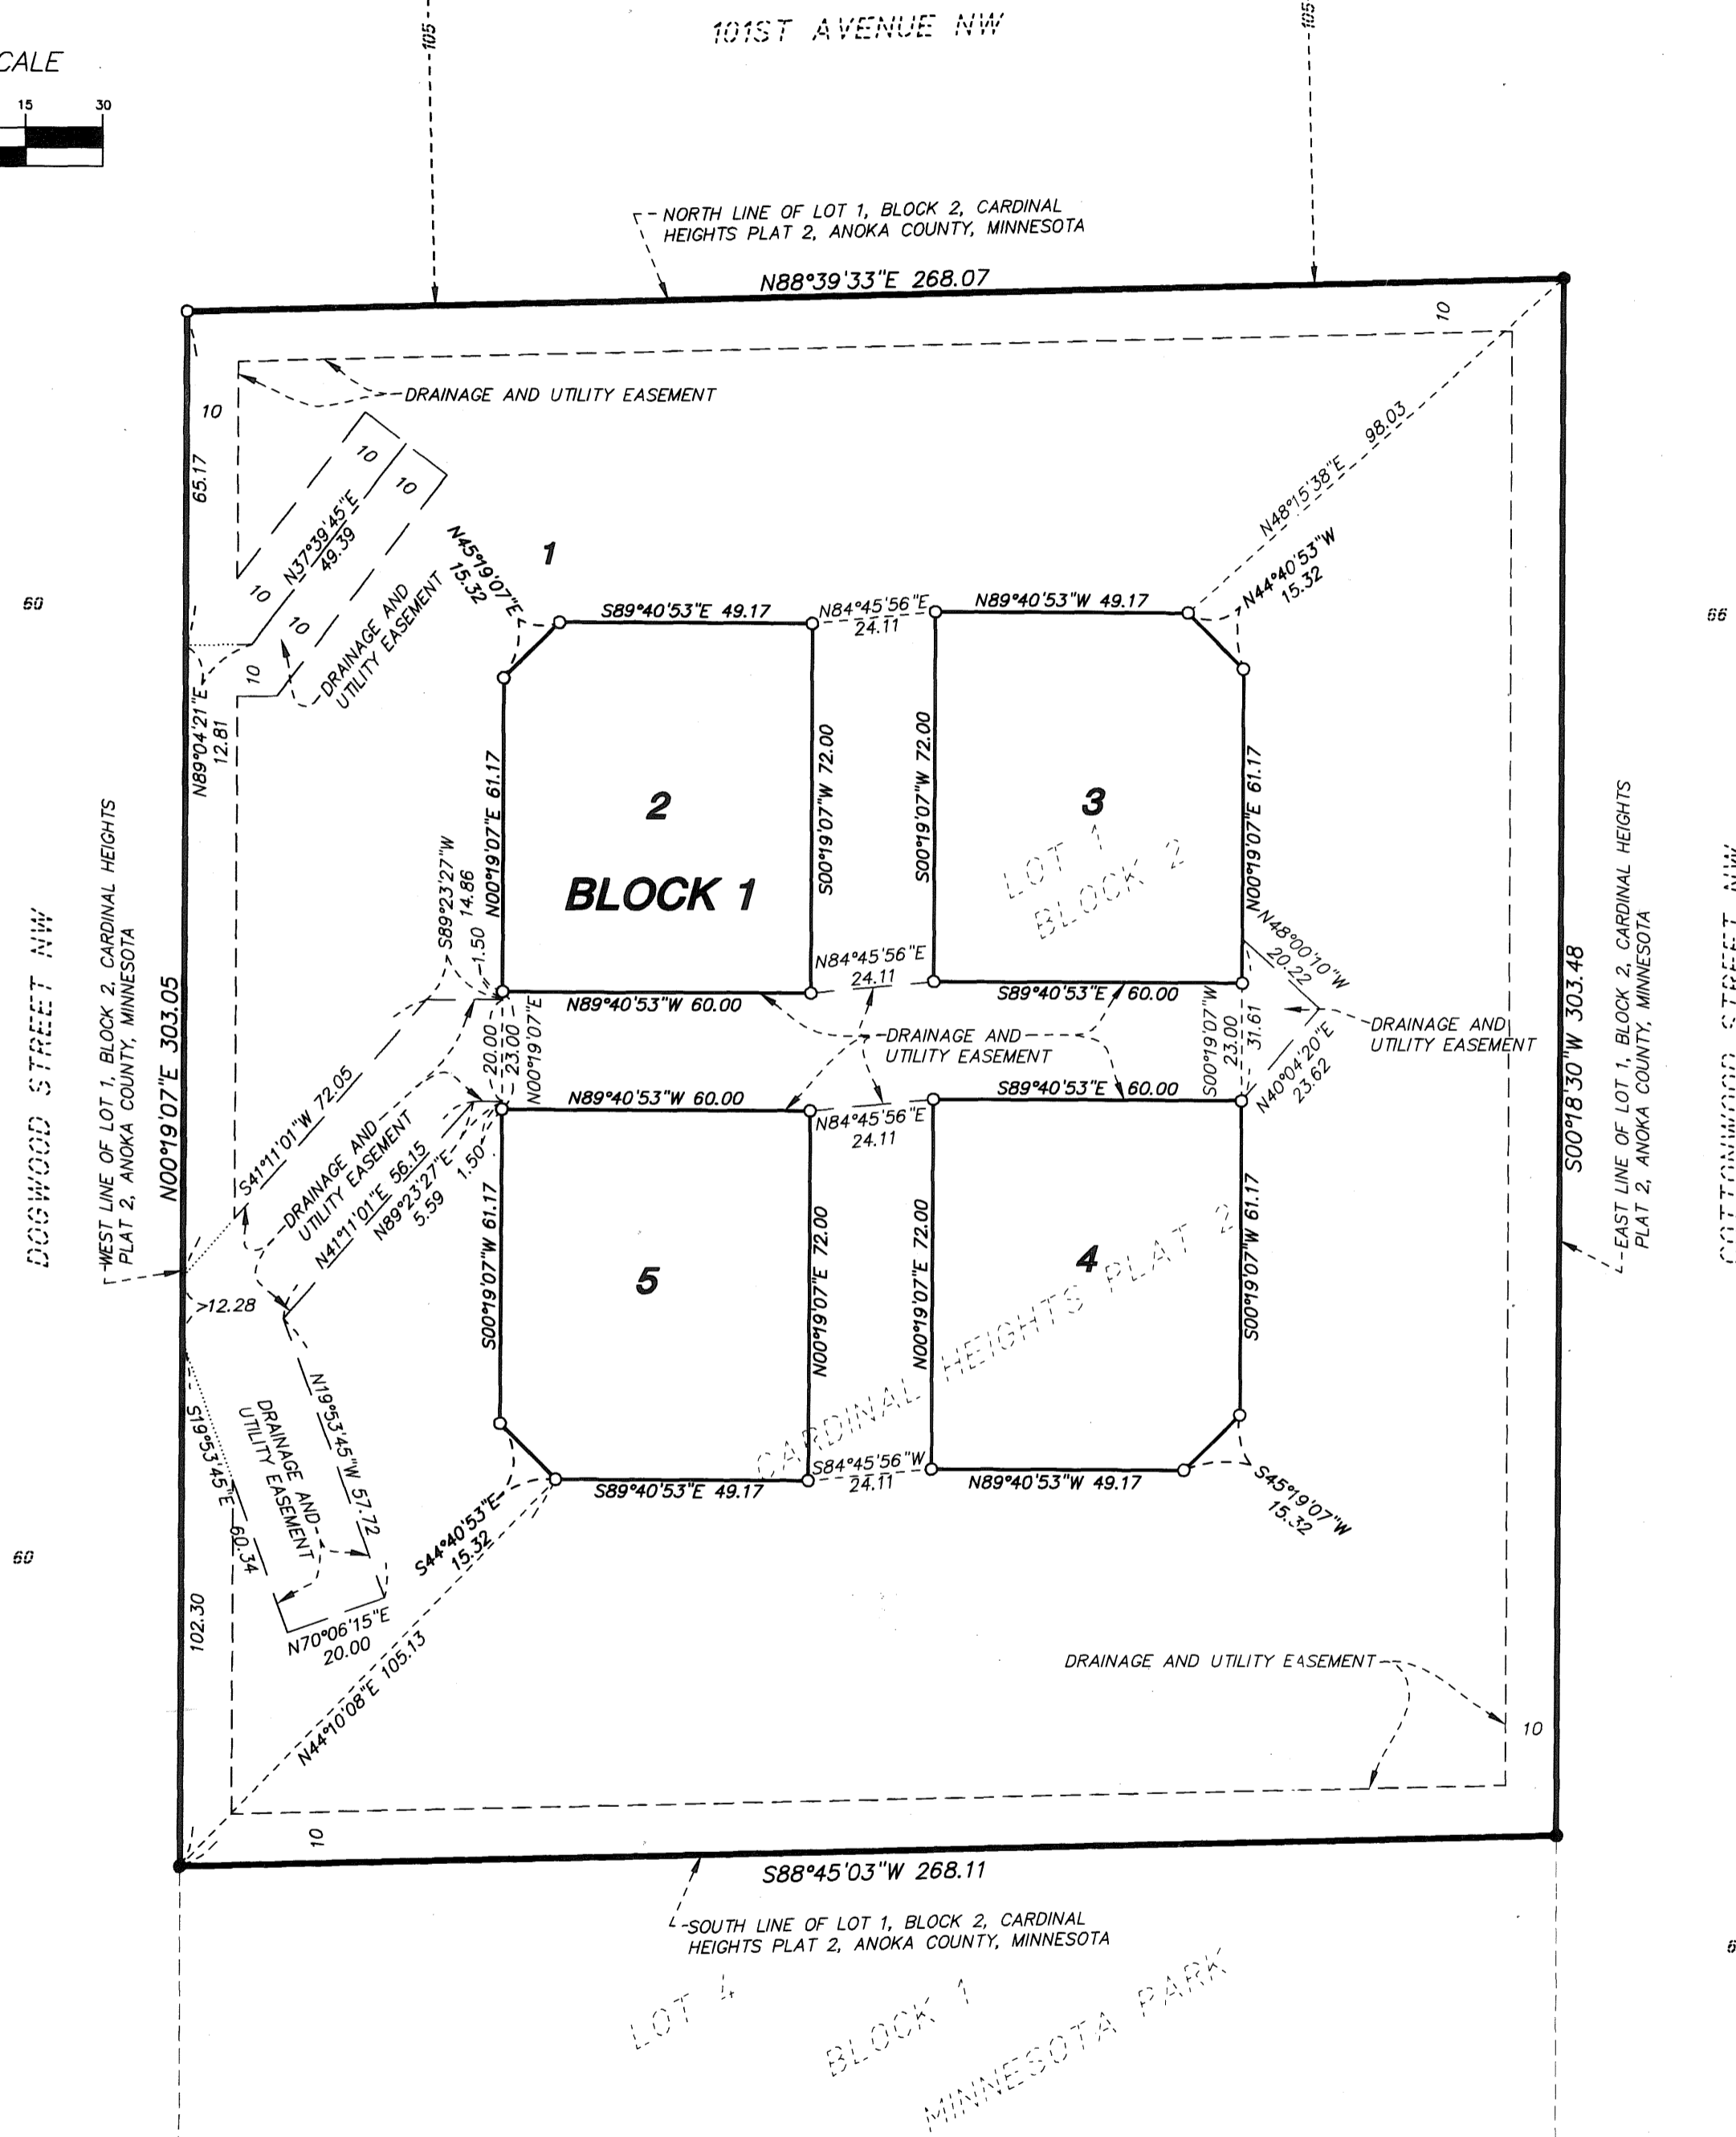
CALE
15 30

101ST AVENUE NW

105
105

NORTH LINE OF LOT 1, BLOCK 2, CARDINAL HEIGHTS PLAT 2, ANOKA COUNTY, MINNESOTA

N88°39'33"E 268.07

10

DRAINAGE AND UTILITY EASEMENT

10
65.17
10
10
N37°39'45"E 49.39
10
10
10
N45°19'07"E 15.32
DRAINAGE AND UTILITY EASEMENT
N48°15'38"E 98.03
N44°40'53"W 15.32

1

60
66

S89°40'53"E 49.17
N84°45'56"E 24.11
N89°40'53"W 49.17

N89°04'21"E 12.81
N00°19'07"E 61.17
S00°19'07"W 72.00
S00°19'07"W 72.00
N00°19'07"E 61.17

2
BLOCK 1
3
LOT 1 BLOCK 2

S89°23'27"W 14.86
1.50
N84°45'56"E 24.11
N48°00'10"W 20.22
N89°40'53"W 60.00
S89°40'53"E 60.00
DRAINAGE AND UTILITY EASEMENT
DRAINAGE AND UTILITY EASEMENT
20.00
23.00
N00°19'07"E
S00°19'07"W 23.00
31.61
N40°04'20"E 23.62
N89°40'53"W 60.00
S89°40'53"E 60.00
N84°45'56"E 24.11

DOGWOOD STREET NW
WEST LINE OF LOT 1, BLOCK 2, CARDINAL HEIGHTS PLAT 2, ANOKA COUNTY, MINNESOTA
N00°19'07"E 303.05
S41°11'01"W 72.05
DRAINAGE AND UTILITY EASEMENT
N41°11'01"E 56.15
N89°23'27"E 5.59
1.50
S00°19'07"W 61.17
N00°19'07"E 72.00
N00°19'07"E 72.00
S00°19'07"W 61.17
S00°18'30"W 303.48
EAST LINE OF LOT 1, BLOCK 2, CARDINAL HEIGHTS PLAT 2, ANOKA COUNTY, MINNESOTA
COTTONWOOD STREET NW

12.28
5
4
CARDINAL HEIGHTS PLAT 2

S19°53'45"E 60.34
DRAINAGE AND UTILITY EASEMENT
N19°53'45"W 57.72
S44°40'53"E 15.32
S89°40'53"E 49.17
S84°45'56"W 24.11
N89°40'53"W 49.17
S45°19'07"W 15.32

60

102.30
N70°06'15"E 20.00
N44°10'08"E 105.13

DRAINAGE AND UTILITY EASEMENT
10
10

S88°45'03"W 268.11

SOUTH LINE OF LOT 1, BLOCK 2, CARDINAL HEIGHTS PLAT 2, ANOKA COUNTY, MINNESOTA

LOT 4
BLOCK 1
MINNESOTA PARK